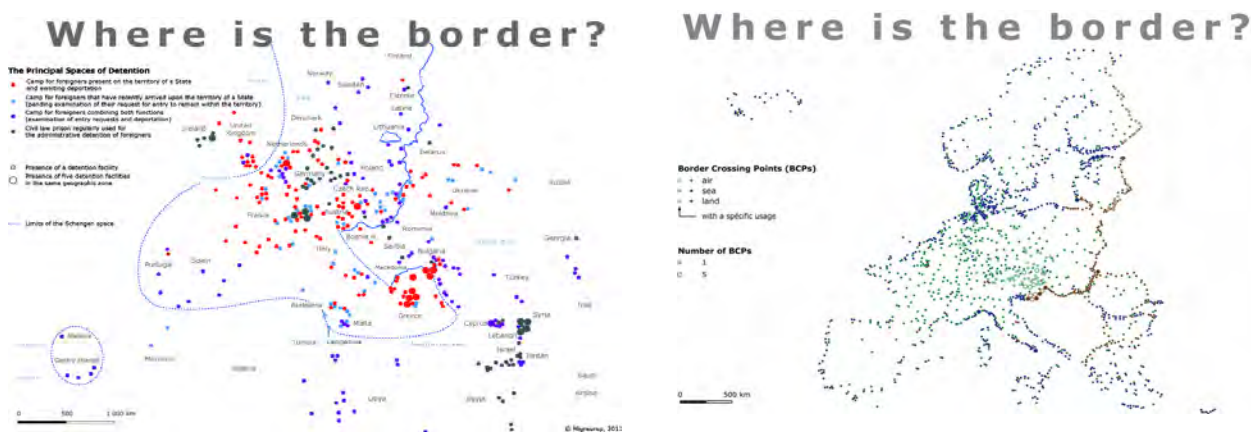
Where is the border?

The Principal Spaces of Detention

Camp for foreigners present on the territory of a State and awaiting deportation

Camp for foreigners that have recently arrived upon the territory of a State (pending examination of their request for entry to remain within the territory)

Camp for foreigners combining both functions (examination of entry requests and deportation)

Civil law prison regularly used for the administrative detention of foreigners

Presence of a detention facility

Presence of five detention facilities in the same geographic zone

Limits of the Schengen space

Finland
Norway
Sweden
Estonia
Latvia
Denmark
Lithuania
Ireland
United Kingdom
Netherlands
Belarus
Germany
Poland
Czech Rep.
Ukraine
Russia
France
Moldova
Romania
Bosnia H.
Serbia
Georgia
Italy
Bulgaria
Portugal
Spain
Macedonia
Turkey
Greece
Malta
Cyprus
Syria
Lebanon
Iraq
Israel
Jordan
Tunisia
Morocco
Algeria
Libya
Egypt
Saudi Arabia
Madeira
Canary Islands

0 500 1 000 km

© Migreurop, 2011

Where is the border?

Border Crossing Points (BCPs)
air
sea
land
with a specific usage

Number of BCPs
1
5

0 500 km